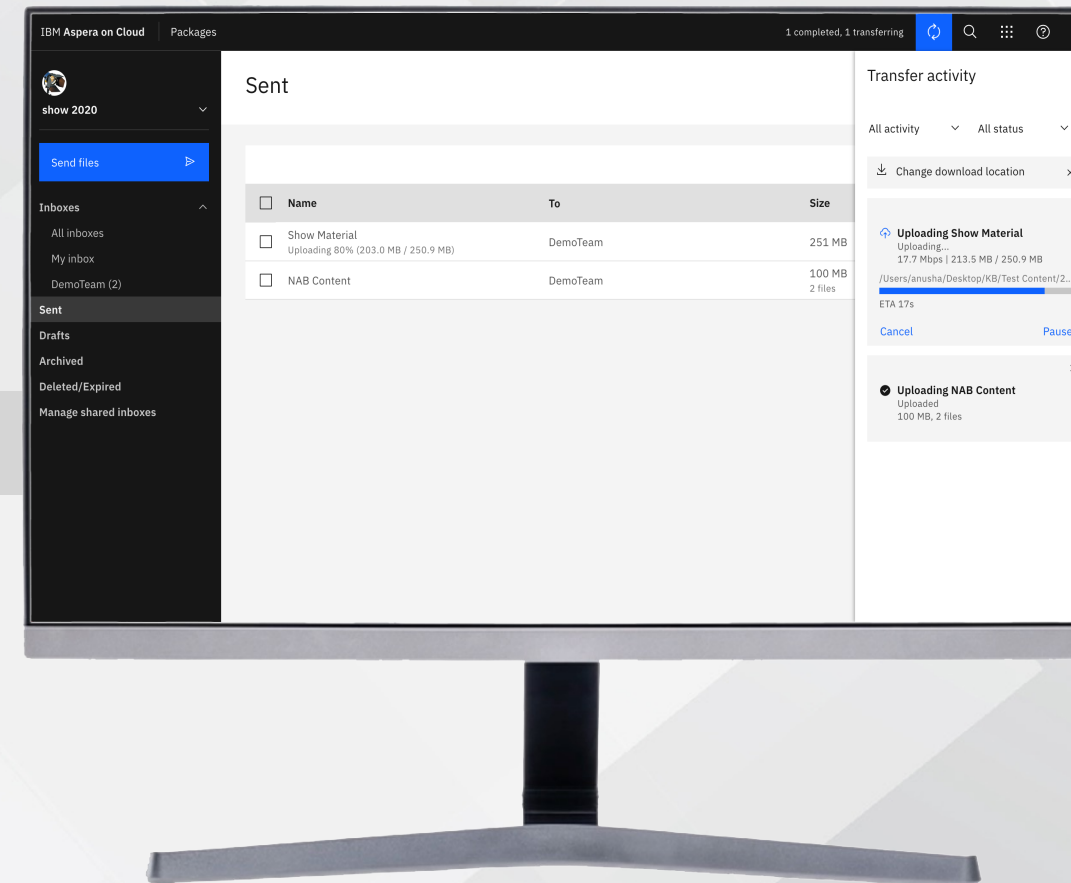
IBM Aspera on Cloud | Packages

1 completed, 1 transferring

show 2020

Send files

Inboxes
All inboxes
My inbox
DemoTeam (2)
Sent
Drafts
Archived
Deleted/Expired
Manage shared inboxes

Sent

| | Name | To | Size |
|---|---|---|---|
| | Show Material Uploading 80% (203.0 MB / 250.9 MB) | DemoTeam | 251 MB |
| | NAB Content | DemoTeam | 100 MB 2 files |

Transfer activity

All activity
All status

Change download location

Uploading Show Material
Uploading...
17.7 Mbps | 213.5 MB / 250.9 MB
/Users/anusha/Desktop/KB/Test Content/2...
ETA 17s
Cancel
Pause

Uploading NAB Content
Uploaded
100 MB, 2 files